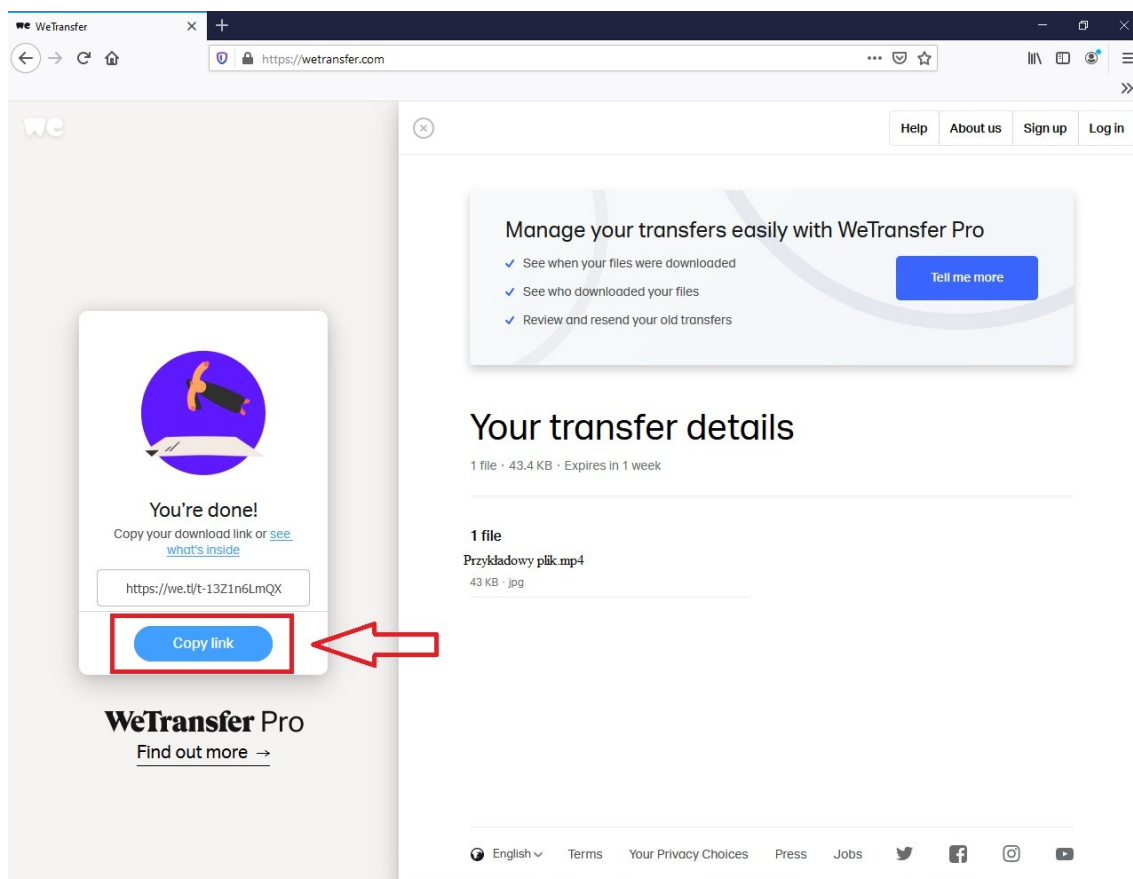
we WeTransfer

https://wetransfer.com

we

Help About us Sign up Log in

Manage your transfers easily with WeTransfer Pro

✓ See when your files were downloaded

✓ See who downloaded your files

✓ Review and resend your old transfers

Tell me more

Your transfer details

1 file · 43.4 KB · Expires in 1 week

1 file

Przykładowy plik.mp4

43 KB · jpg

You're done!

Copy your download link or see what's inside

https://we.tl/t-13Z1n6LmQX

Copy link

WeTransfer Pro

Find out more →

English Terms Your Privacy Choices Press Jobs